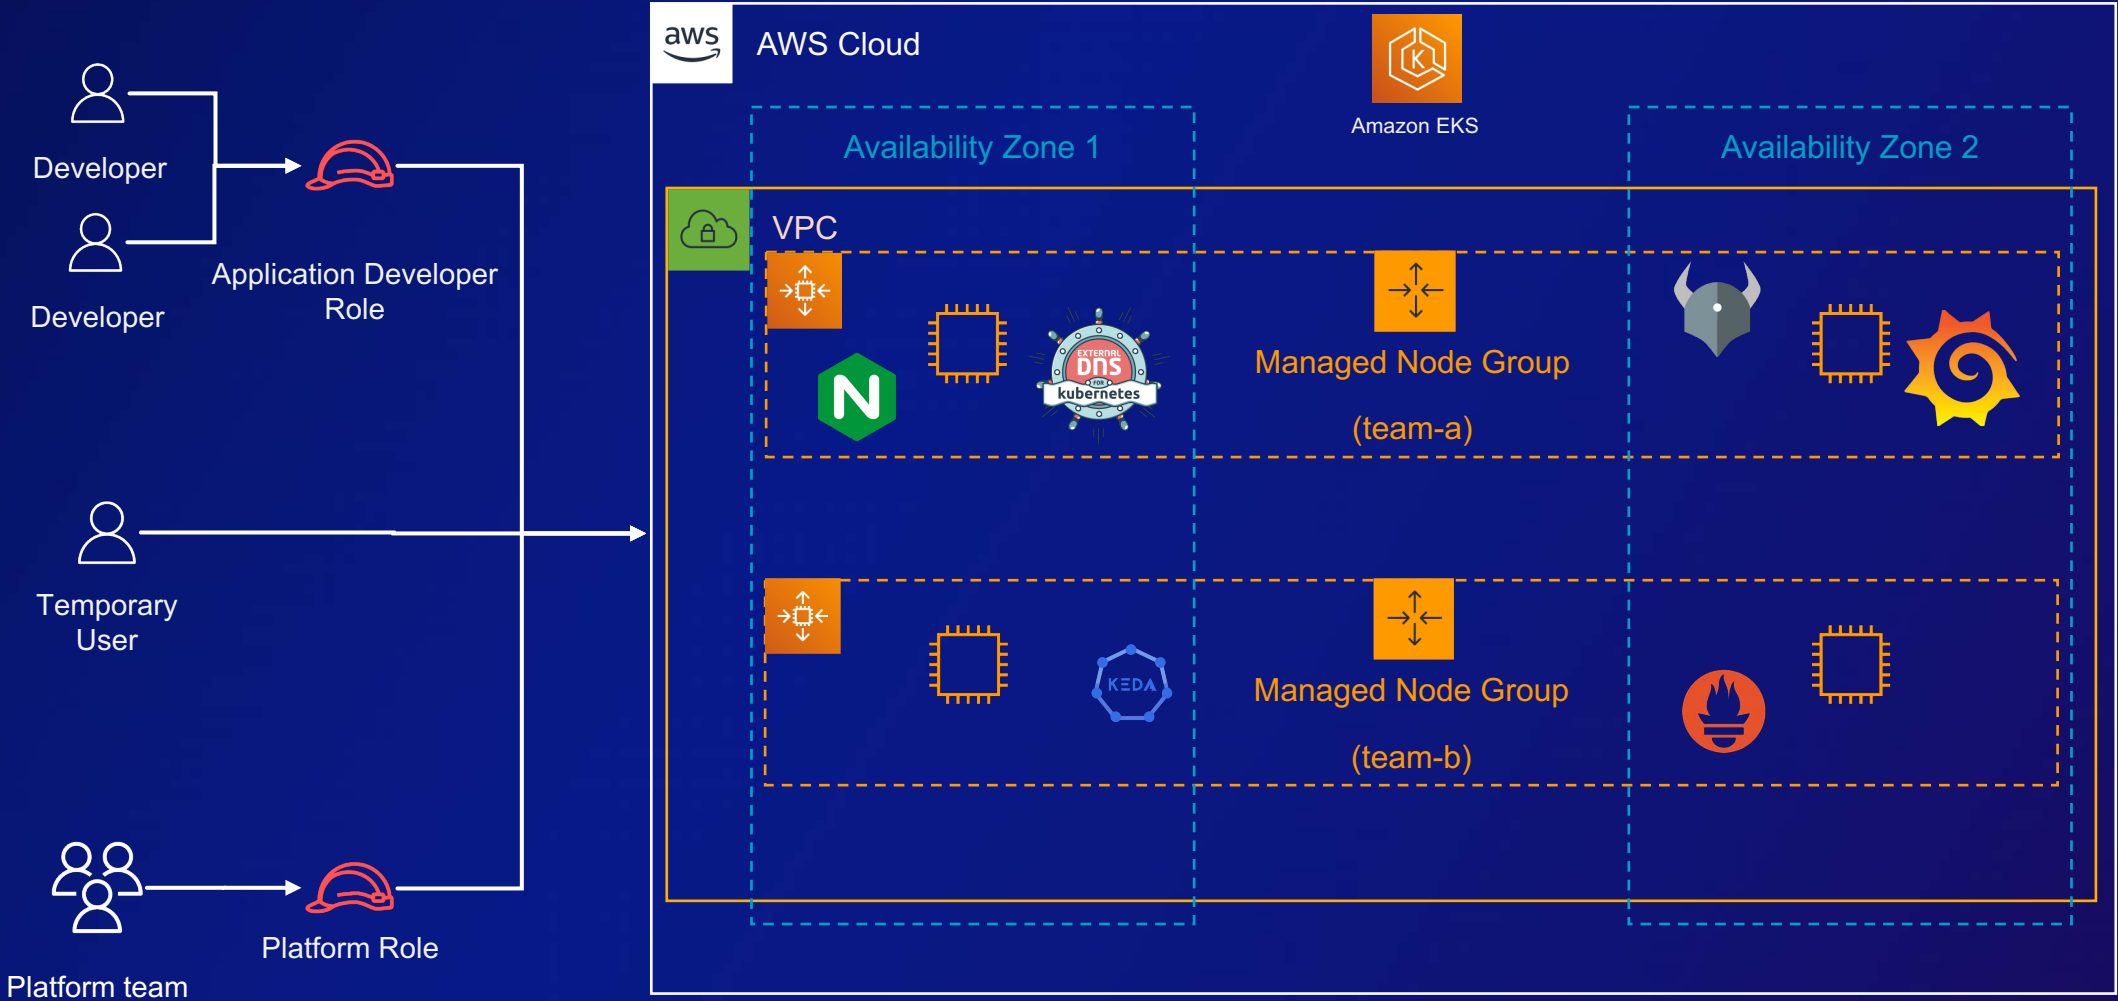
Developer

Developer

Application Developer Role

Temporary User

Platform team

Platform Role

aws

AWS Cloud

Amazon EKS

Availability Zone 1

Availability Zone 2

VPC

N

EXTERNAL DNS FOR kubernetes

Managed Node Group

(team-a)

KEDA

Managed Node Group

(team-b)